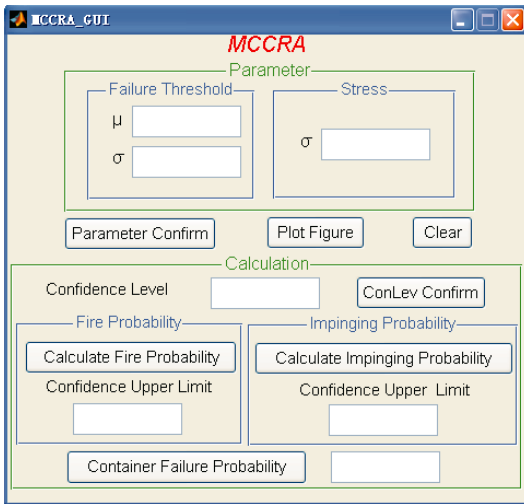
MCCRA_GUI

MCCRA

Parameter

Failure Threshold

μ

σ

Stress

σ

Parameter Confirm

Plot Figure

Clear

Calculation

Confidence Level

ConLev Confirm

Fire Probability

Calculate Fire Probability

Confidence Upper Limit

Impinging Probability

Calculate Impinging Probability

Confidence Upper Limit

Container Failure Probability